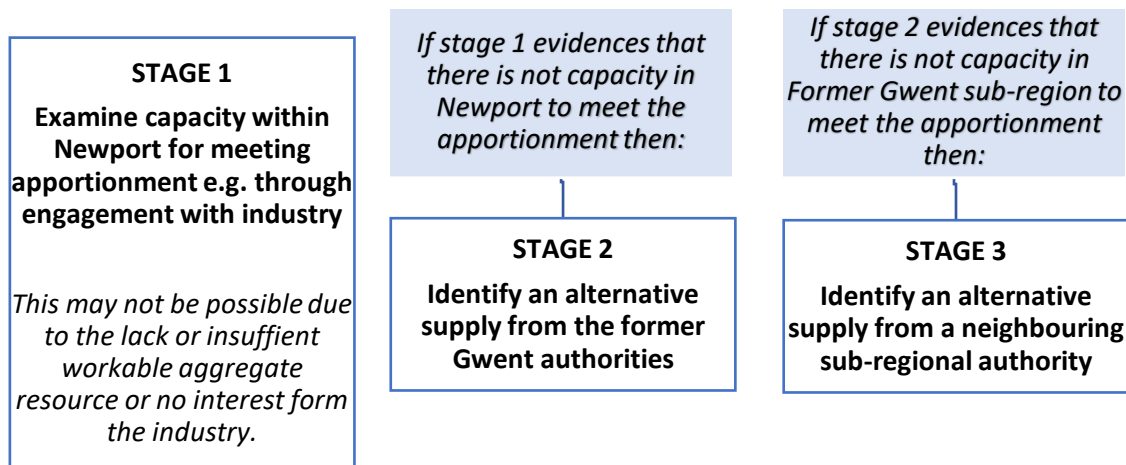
STAGE 1

Examine capacity within Newport for meeting apportionment e.g. through engagement with industry

This may not be possible due to the lack or insuffient workable aggregate resource or no interest form the industry.

If stage 1 evidences that there is not capacity in Newport to meet the apportionment then:

STAGE 2

Identify an alternative supply from the former Gwent authorities

If stage 2 evidences that there is not capacity in Former Gwent sub-region to meet the apportionment then:

STAGE 3

Identify an alternative supply from a neighbouring sub-regional authority